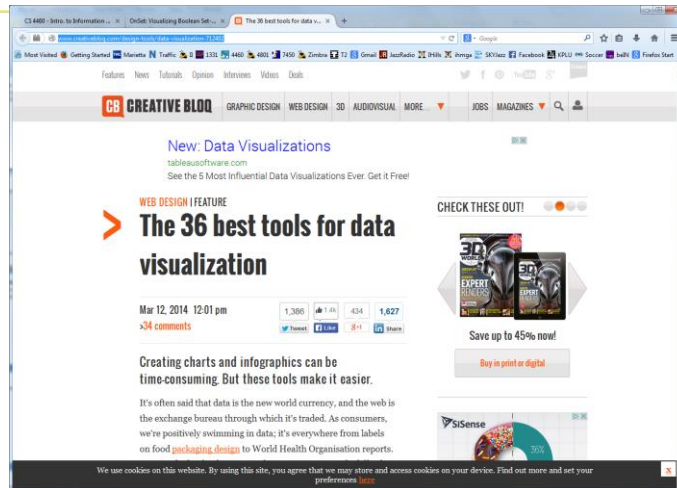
CS 4460 - Intro. to Information ... × OnSet: Visualizing Boolean Set... × The 36 best tools for data v... × +

www.creativebloq.com/design-tools/data-visualization-712402

Google

Most Visited Getting Started Marietta Traffic 8 1331 4460 4801 7450 Zimbra T2 Gmail JazzRadio IHills ihmgs SKYJazz Facebook KPLU Soccer belN Firefox Start

Features News Tutorials Opinion Interviews Videos Deals

CB CREATIVE BLOQ GRAPHIC DESIGN WEB DESIGN 3D AUDIOVISUAL MORE JOBS MAGAZINES

New: Data Visualizations
tableausoftware.com
See the 5 Most Influential Data Visualizations Ever. Get it Free!

WEB DESIGN | FEATURE

The 36 best tools for data visualization

Mar 12, 2014 12:01 pm
»34 comments

1,386 Tweet 1.4k Like 434 g+1 1,627 Share

CHECK THESE OUT!

3D WORLD EXPERT RENDERS

Save up to 45% now!

Buy in print or digital

Creating charts and infographics can be time-consuming. But these tools make it easier.

It's often said that data is the new world currency, and the web is the exchange bureau through which it's traded. As consumers, we're positively swimming in data; it's everywhere from labels on food packaging design to World Health Organisation reports.

SiSense 36%

We use cookies on this website. By using this site, you agree that we may store and access cookies on your device. Find out more and set your preferences here

x